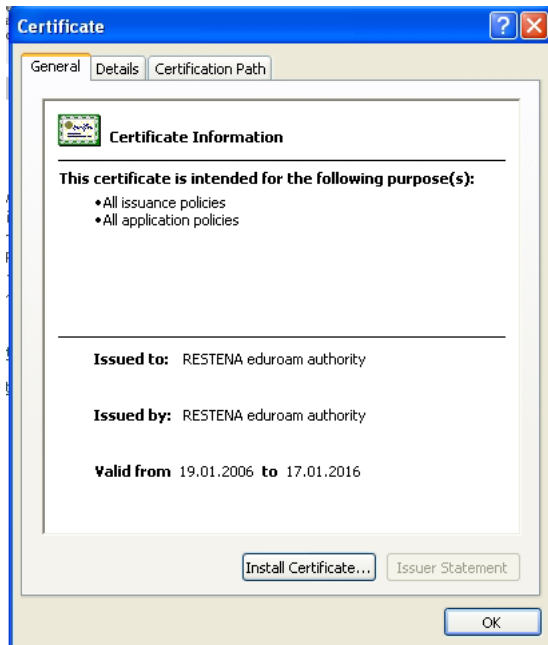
Certificate

General | Details | Certification Path

Certificate Information

This certificate is intended for the following purpose(s):

•All issuance policies
•All application policies

Issued to: RESTENA eduroam authority

Issued by: RESTENA eduroam authority

Valid from 19.01.2006 to 17.01.2016

Install Certificate... | Issuer Statement

OK